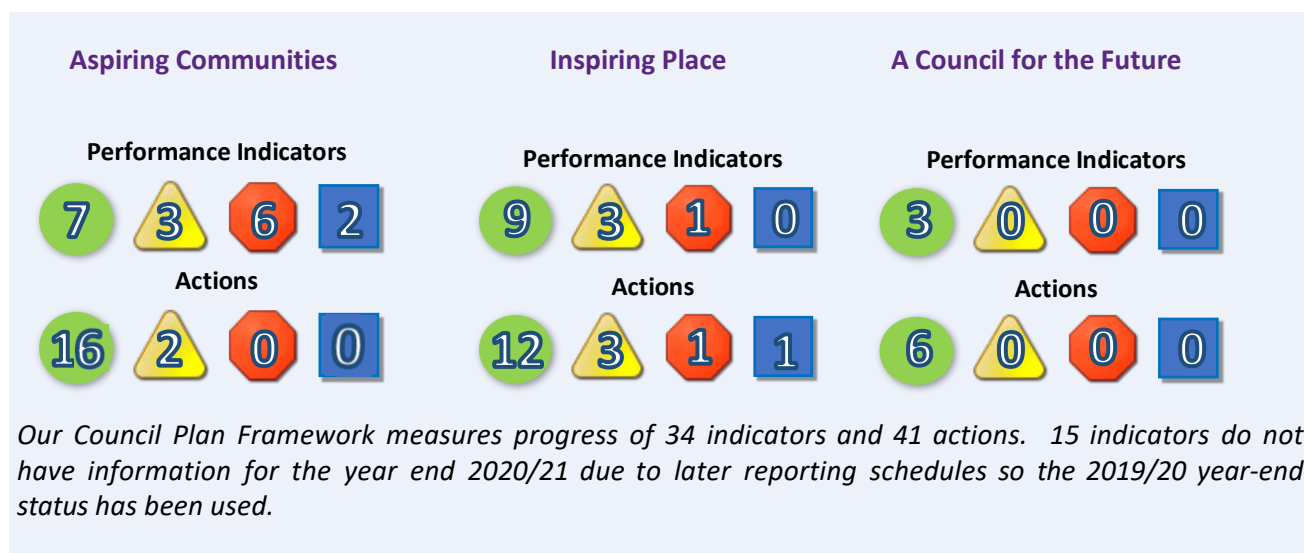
Aspiring Communities

Performance Indicators

7 3 6 2

Actions

16 2 0 0

Inspiring Place

Performance Indicators

9 3 1 0

Actions

12 3 1 1

A Council for the Future

Performance Indicators

3 0 0 0

Actions

6 0 0 0

Our Council Plan Framework measures progress of 34 indicators and 41 actions. 15 indicators do not have information for the year end 2020/21 due to later reporting schedules so the 2019/20 year-end status has been used.